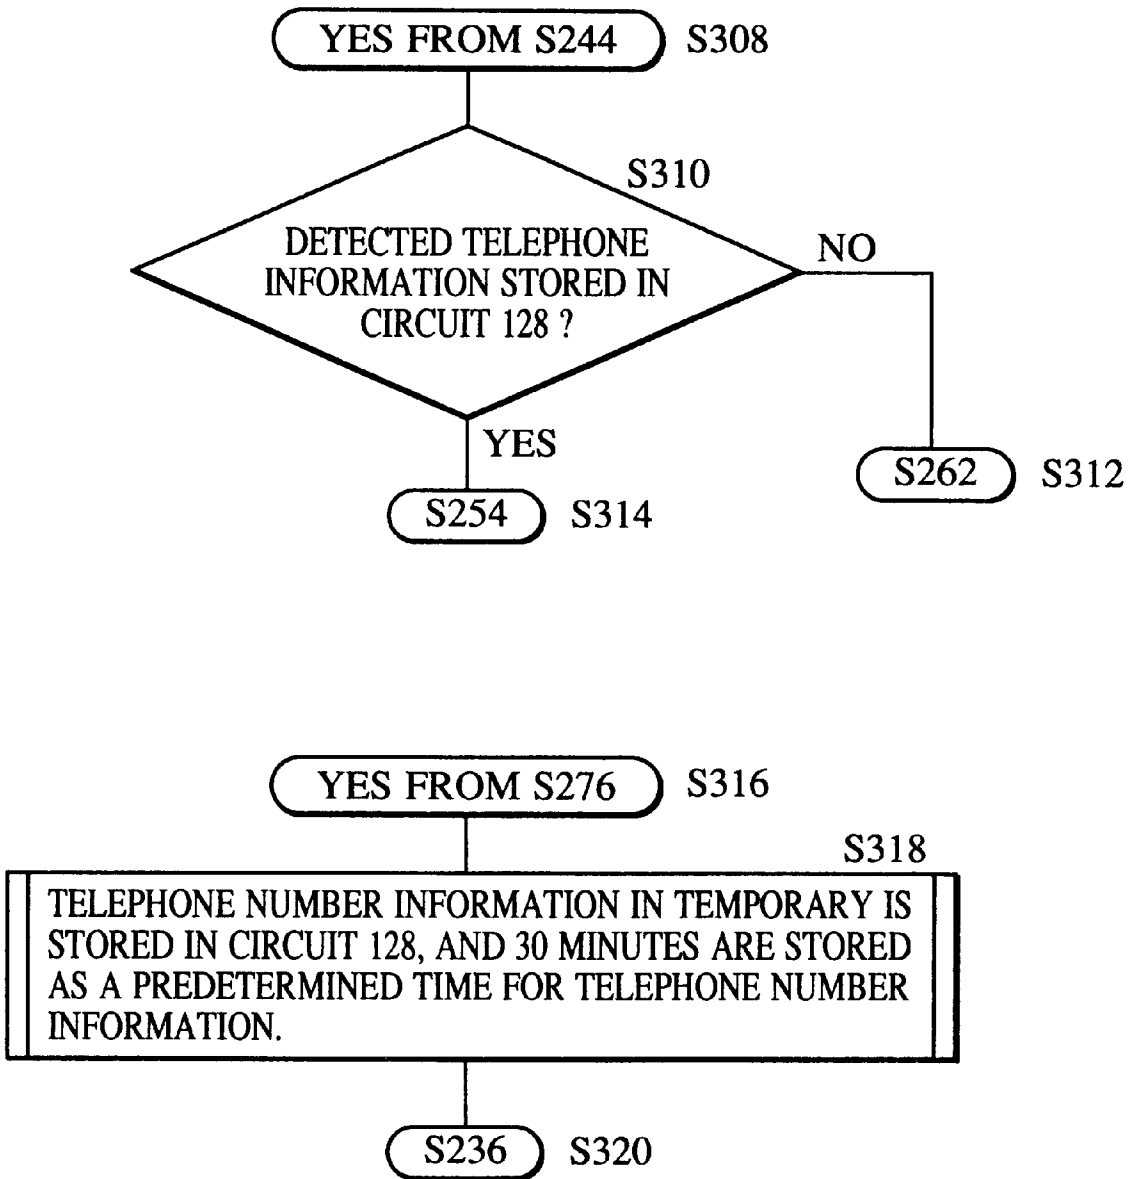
YES FROM S244 S308

S310

DETECTED TELEPHONE INFORMATION STORED IN CIRCUIT 128 ?

NO

YES

S254 S314

S262 S312

YES FROM S276 S316

S318

TELEPHONE NUMBER INFORMATION IN TEMPORARY IS STORED IN CIRCUIT 128, AND 30 MINUTES ARE STORED AS A PREDETERMINED TIME FOR TELEPHONE NUMBER INFORMATION.

S236 S320